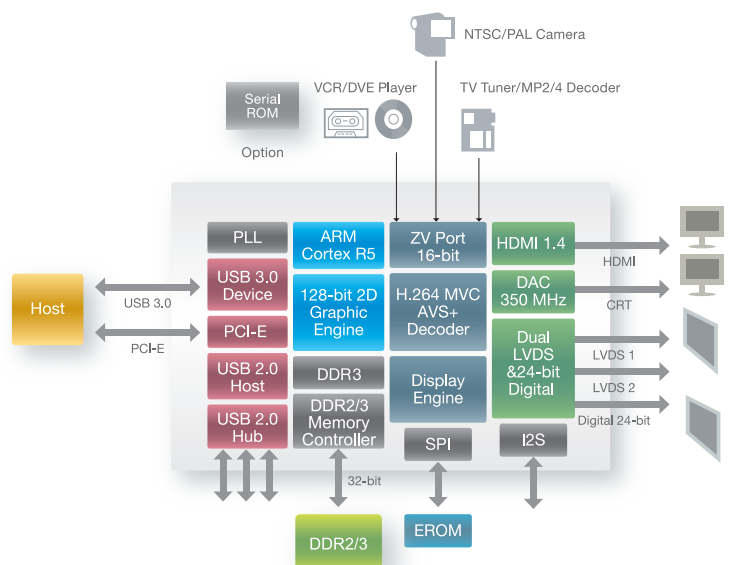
NTSC/PAL Camera

Serial ROM

Option

VCR/DVE Player

TV Tuner/MP2/4 Decoder

Host

USB 3.0

PCI-E

PLL

USB 3.0 Device

PCI-E

USB 2.0 Host

USB 2.0 Hub

ARM Cortex R5

128-bit 2D Graphic Engine

DDR3

DDR2/3 Memory Controller

ZV Port 16-bit

H.264 MVC AVS+ Decoder

Display Engine

SPI

HDMI 1.4

DAC 350 MHz

Dual LVDS &24-bit Digital

I2S

HDMI

CRT

LVDS 1

LVDS 2

Digital 24-bit

32-bit

DDR2/3

EROM